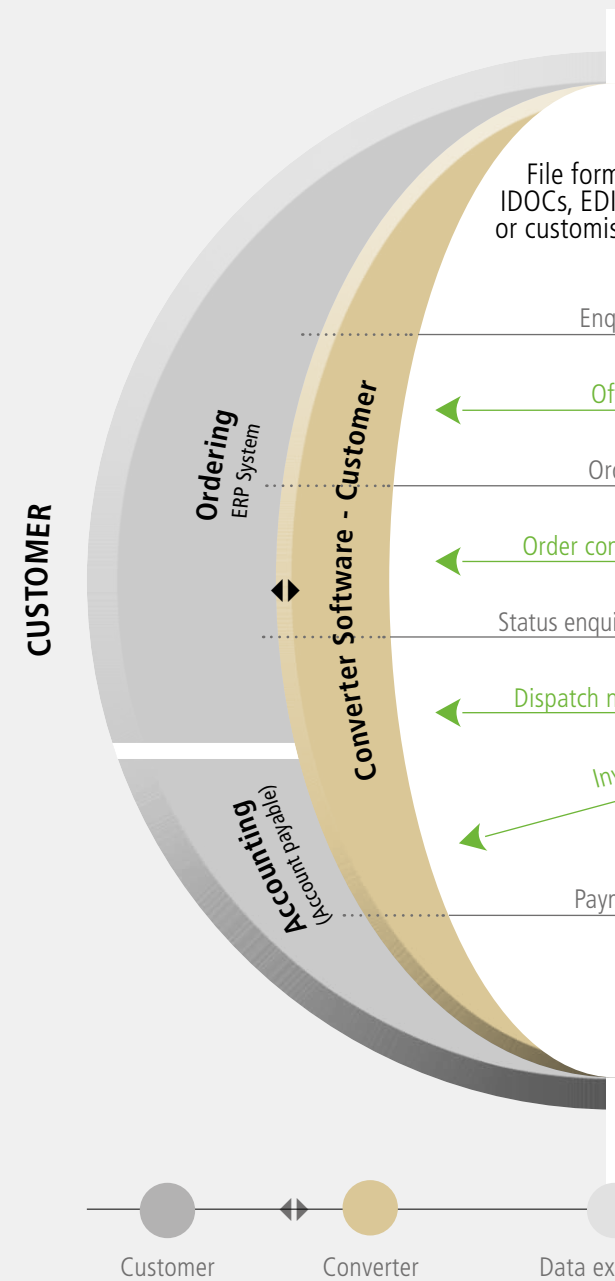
File form
IDOCs, EDI
or customis

Enq

Of

Ord

Order con

Status enqui

Dispatch n

Inv

Payr

CUSTOMER

Ordering
ERP System

Converter Software - Customer

Accounting
(Account payable)

Customer

Converter

Data ex